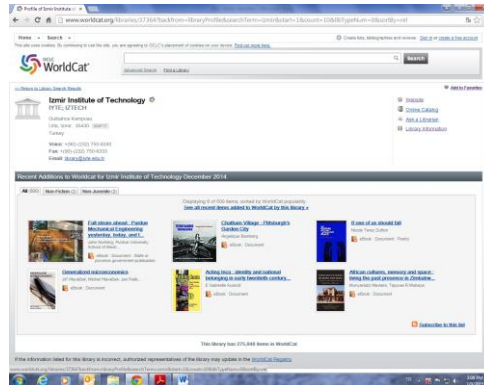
Profile of Izmir Institute o... ×

www.worldcat.org/libraries/37364?backfrom=libraryProfile&searchTerm=izmir&start=1&count=10&libTypeNum=0&sortBy=vid

Home • Search •
This site uses cookies. By continuing to use the site, you are agreeing to OCLC's placement of cookies on your device. Find out more here.
Create lists, bibliographies and reviews: Sign in or create a free account

WorldCat

Search

Advanced Search | Find a Library

<< Return to Library Search Results

Add to Favorites

Izmir Institute of Technology
IYTE; IZTECH
Gulbahce Kampusu
Urla, Izmir 35430
Turkey

Voice: +90-(232)-750-6595
Fax: +90-(232)-750-6593
Email: library@iyte.edu.tr

Website
Online Catalog
Ask a Librarian
Library Information

Recent Additions to WorldCat for Izmir Institute of Technology December 2014

All (500) | Non-Fiction (3) | Non-Juvenile (2)

Displaying 6 of 500 items, sorted by WorldCat popularity
See all recent items added to WorldCat by this library »

Full steam ahead : Purdue Mechanical Engineering yesterday, today, and t...
John Norberg; Purdue University. School of Mech...
eBook : Document : State or province government publication

Chatham Village : Pittsburgh's Garden City
Angelique Bamberg
eBook : Document

If one of us should fall
Nicole Terez Dutton
eBook : Document : Poetry

Generalized microeconomics
J.P. Pavlenko; Michel Pavlenko; Jan Pelik...
eBook : Document

Acting inca : identity and national belonging in early twentieth century...
E. Gabrielle Kuenzli
eBook : Document

African cultures, memory and space : living the past presence in Zimbabw...
Munyaradzi Mawere; Tapuwa R Mubaya
eBook : Document

Subscribe to this list

This library has 375,848 items in WorldCat

If the information listed for this library is incorrect, authorized representatives of the library may update in the WorldCat Registry.